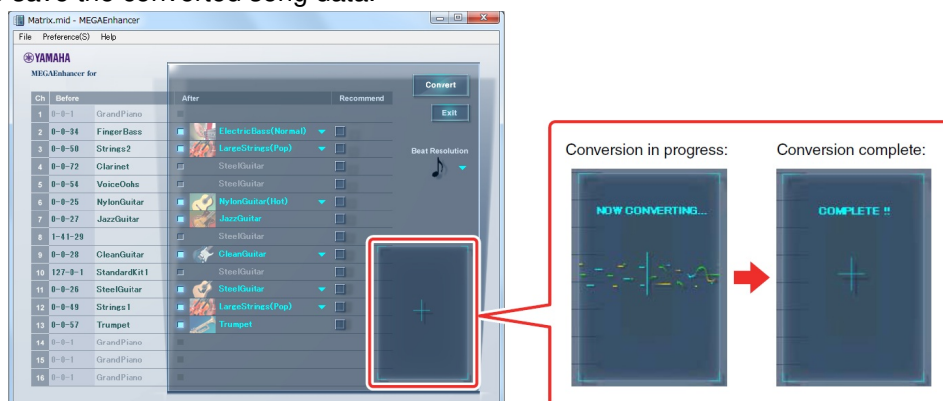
save the converted song data.

Matrix.mid - MEGAEnhancer

File Preference(S) Help

YAMAHA
MEGAEnhancer for

| Ch | Before | | After | Recommend |
|---|---|---|---|---|
| 1 | 0-0-1 | GrandPiano | | |
| 2 | 0-0-34 | FingerBass | ElectricBass(Normal) | |
| 3 | 0-0-50 | Strings2 | LargeStrings(Pop) | |
| 4 | 0-0-72 | Clarinet | SteelGuitar | |
| 5 | 0-0-54 | VoiceOohs | SteelGuitar | |
| 6 | 0-0-25 | NylonGuitar | NylonGuitar(Hot) | |
| 7 | 0-0-27 | JazzGuitar | JazzGuitar | |
| 8 | 1-41-29 | | SteelGuitar | |
| 9 | 0-0-28 | CleanGuitar | CleanGuitar | |
| 10 | 127-0-1 | StandardKit1 | SteelGuitar | |
| 11 | 0-0-26 | SteelGuitar | SteelGuitar | |
| 12 | 0-0-49 | Strings1 | LargeStrings(Pop) | |
| 13 | 0-0-57 | Trumpet | Trumpet | |
| 14 | 0-0-1 | GrandPiano | | |
| 15 | 0-0-1 | GrandPiano | | |
| 16 | 0-0-1 | GrandPiano | | |

Convert

Exit

Beat Resolution

Conversion in progress:

NOW CONVERTING...

Conversion complete:

COMPLETE !!